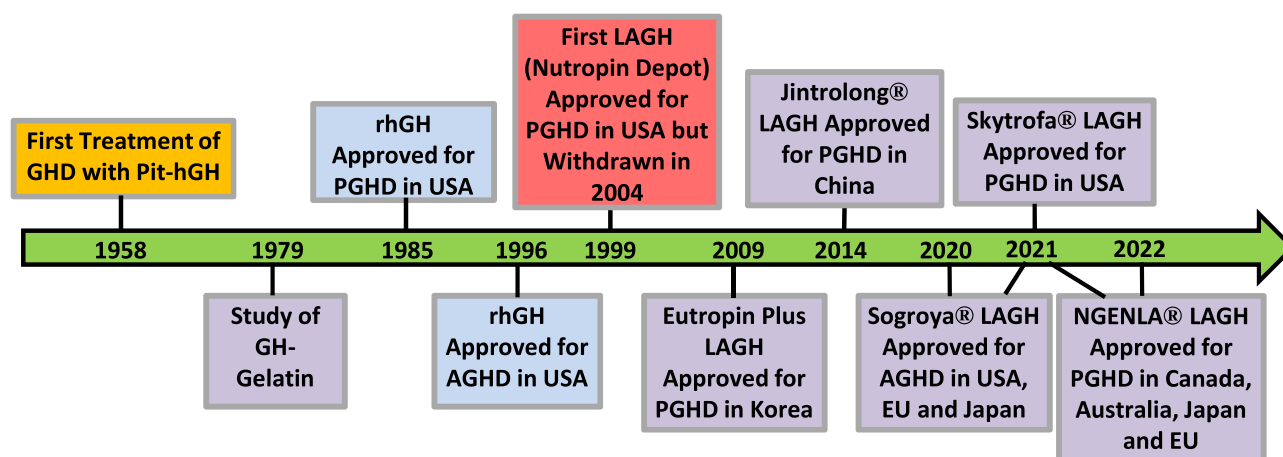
First Treatment of GHD with Pit-hGH

rhGH Approved for PGHD in USA

First LAGH (Nutropin Depot) Approved for PGHD in USA but Withdrawn in 2004

Jintrolong® LAGH Approved for PGHD in China

Skytrofa® LAGH Approved for PGHD in USA

1958 1979 1985 1996 1999 2009 2014 2020 2021 2022

Study of GH-Gelatin

rhGH Approved for AGHD in USA

Eutropin Plus LAGH Approved for PGHD in Korea

Sogroya® LAGH Approved for AGHD in USA, EU and Japan

NGENLA® LAGH Approved for PGHD in Canada, Australia, Japan and EU